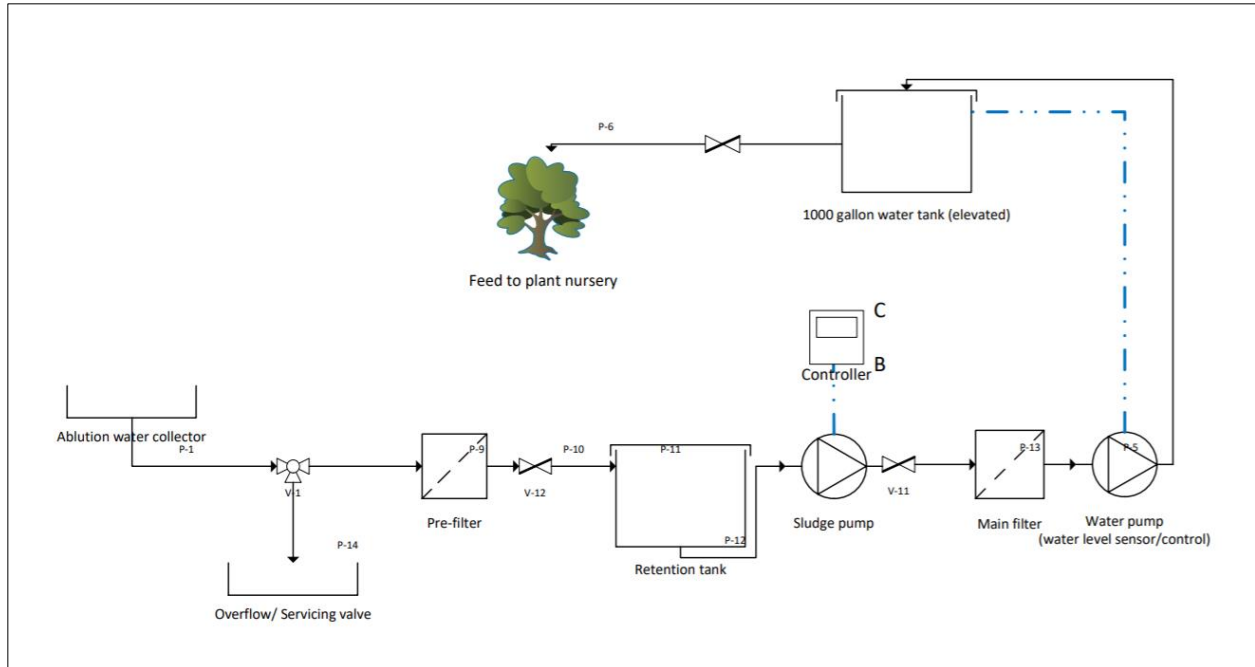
P-6

1000 gallon water tank (elevated)

Feed to plant nursery

C

B

Controller

Ablution water collector

P-1

V-1

P-14

Overflow/ Servicing valve

P-9

Pre-filter

V-12

P-10

P-11

P-12

Retention tank

Sludge pump

V-11

P-13

Main filter

P-5

Water pump
(water level sensor/control)